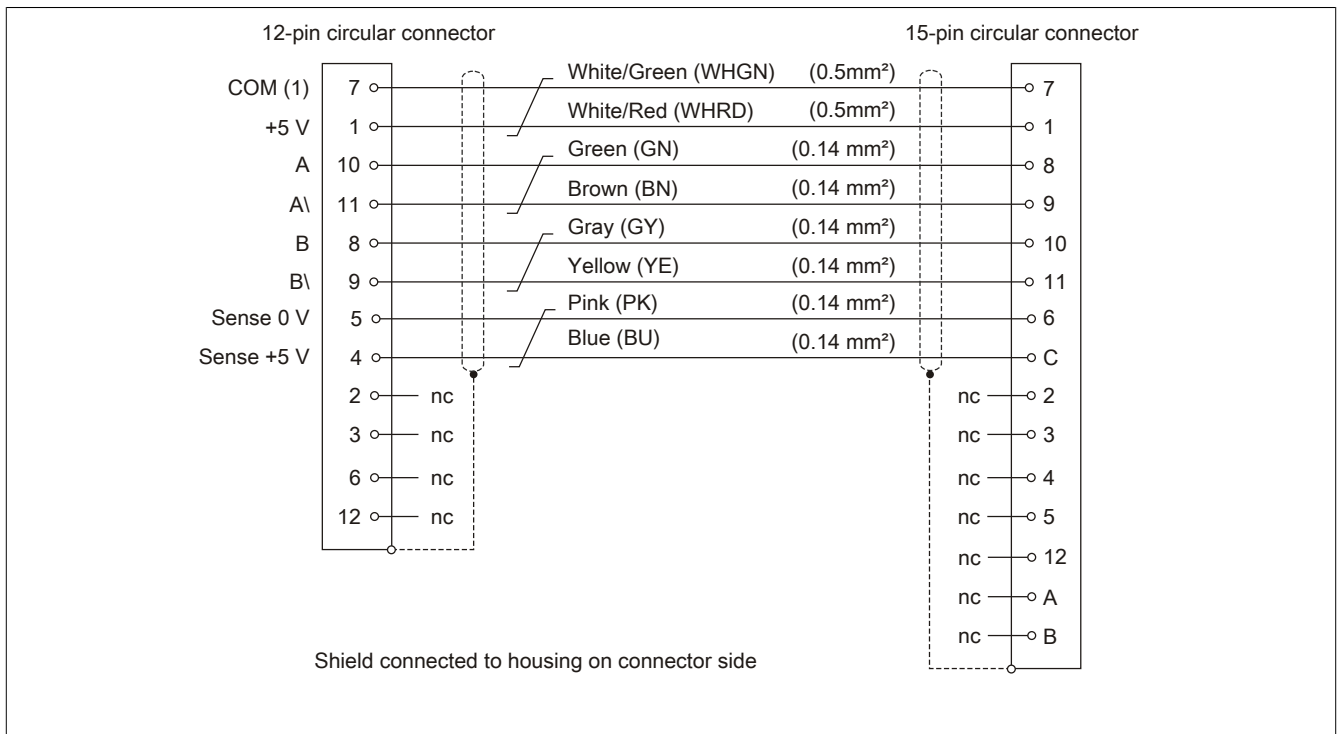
12-pin circular connector

15-pin circular connector

COM (1) 7

+5 V 1

A 10

A\ 11

B 8

B\ 9

Sense 0 V 5

Sense +5 V 4

2 nc

3 nc

6 nc

12 nc

White/Green (WHGN) (0.5mm²)

White/Red (WHRD) (0.5mm²)

Green (GN) (0.14 mm²)

Brown (BN) (0.14 mm²)

Gray (GY) (0.14 mm²)

Yellow (YE) (0.14 mm²)

Pink (PK) (0.14 mm²)

Blue (BU) (0.14 mm²)

7

1

8

9

10

11

6

C

nc 2

nc 3

nc 4

nc 5

nc 12

nc A

nc B

Shield connected to housing on connector side